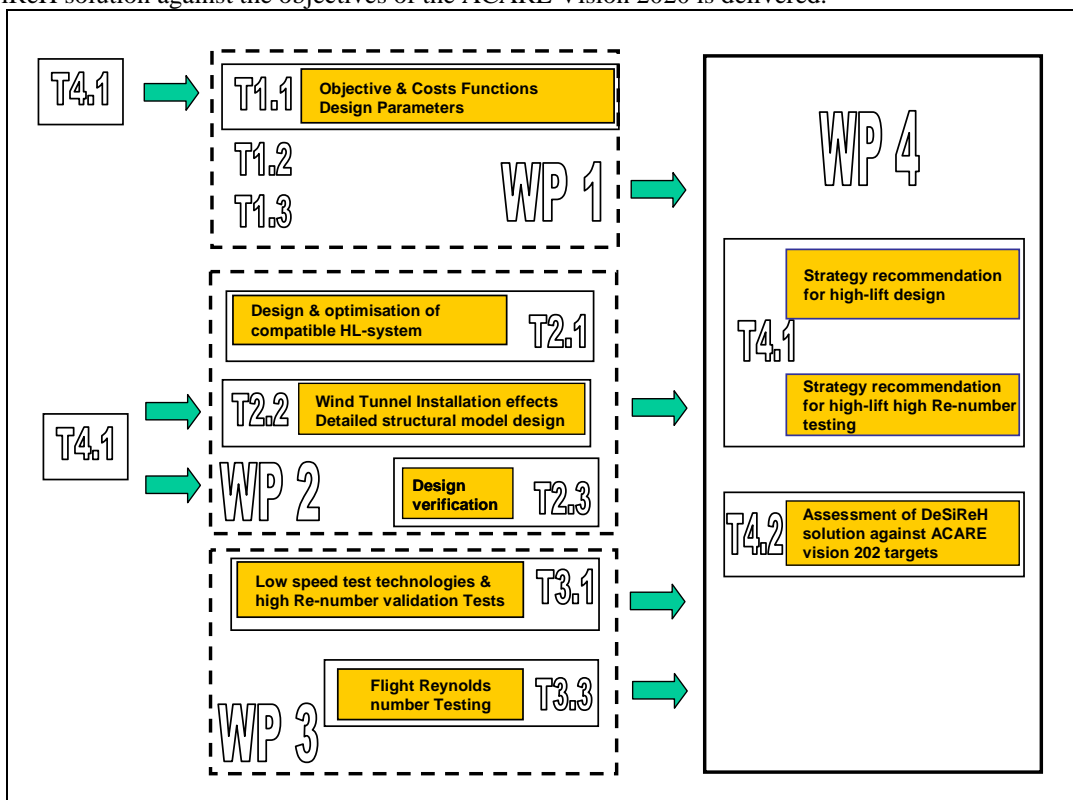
ReH solution against the objectives of the ACARE Vision 2020 is delivered.

T4.1

T1.1 Objective & Costs Functions Design Parameters

T1.2

T1.3

WP 1

WP 4

Design & optimisation of compatible HL-system

T2.1

T4.1

T2.2 Wind Tunnel Installation effects Detailed structural model design

WP 2

Design verification

T2.3

Strategy recommendation for high-lift design

T4.1

Strategy recommendation for high-lift high Re-number testing

T4.2 Assessment of DeSiReH solution against ACARE vision 202 targets

Low speed test technologies & high Re-number validation Tests

T3.1

Flight Reynolds number Testing

T3.3

WP 3